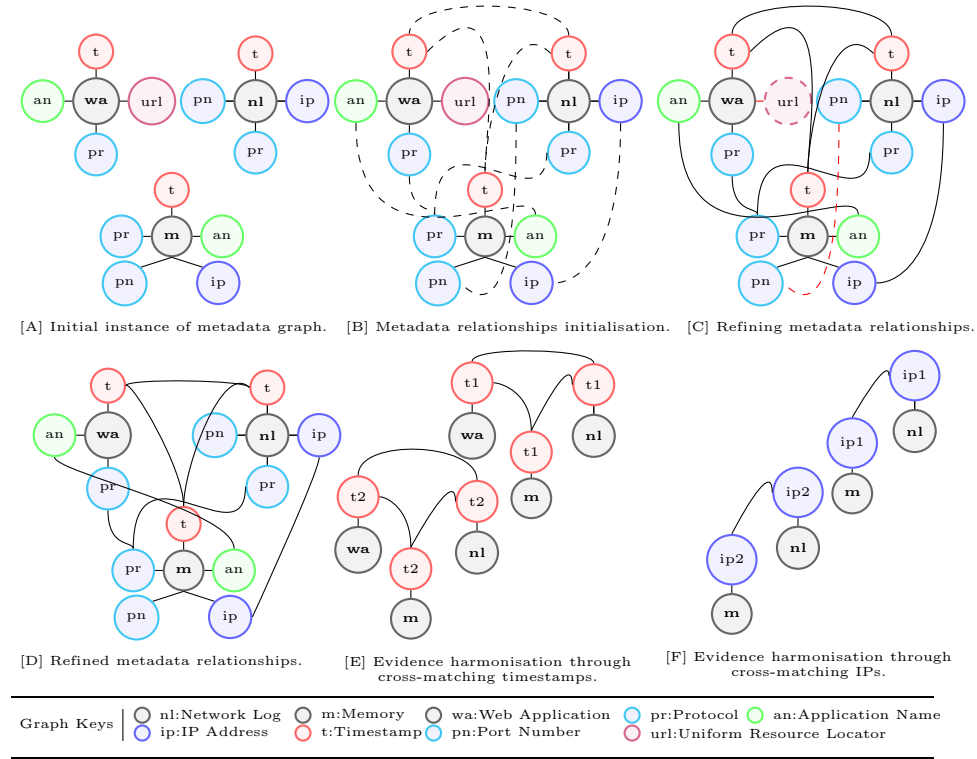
t
an
wa
url
t
pn
nl
ip
pr
pr
t
pr
m
an
pn
ip

[A] Initial instance of metadata graph.

t
t
an
wa
url
pn
nl
ip
pr
pr
t
pr
m
an
pn
ip

[B] Metadata relationships initialisation.

t
t
an
wa
url
pn
nl
ip
pr
pr
t
pr
m
an
pn
ip

[C] Refining metadata relationships.

t
t
an
wa
pn
nl
ip
pr
pr
t
pr
m
an
pn
ip

[D] Refined metadata relationships.

t1
t1
wa
t1
nl
m
t2
t2
wa
t2
nl
m

[E] Evidence harmonisation through cross-matching timestamps.

ip1
nl
ip1
m
ip2
nl
ip2
m

[F] Evidence harmonisation through cross-matching IPs.

Graph Keys | nl:Network Log m:Memory wa:Web Application pr:Protocol an:Application Name ip:IP Address t:Timestamp pn:Port Number url:Uniform Resource Locator